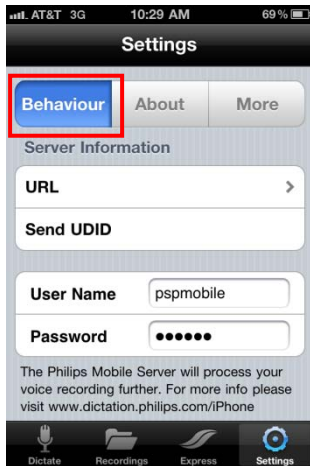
AT&T 3G 10:29 AM 69 %

Settings

Behaviour About More

Server Information

URL >

Send UDID

User Name pspmobile

Password ••••••

The Philips Mobile Server will process your voice recording further. For more info please visit www.dictation.philips.com/iPhone

Dictate Recordings Express Settings